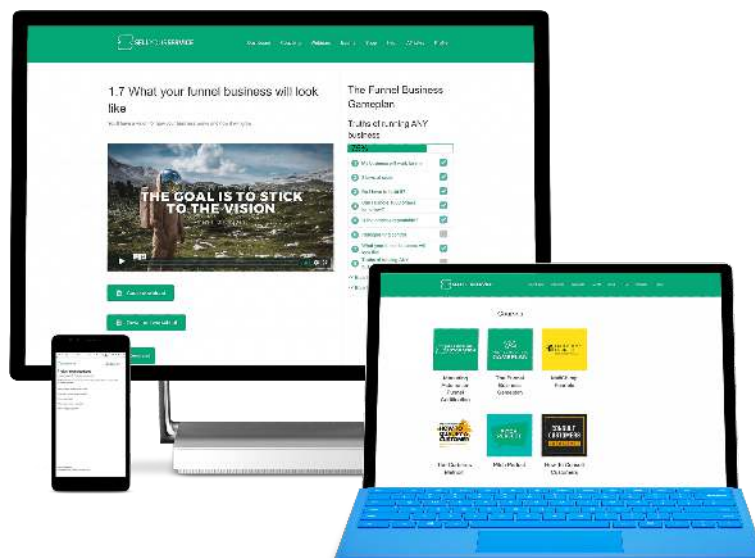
1.7 What your funnel business will look like

THE GOAL IS TO STICK TO THE VISION

The Funnel Business Gameplan

Truths of running ANY business

75%

Courses

The Funnel Business Gameplan

How to Quantify Customers